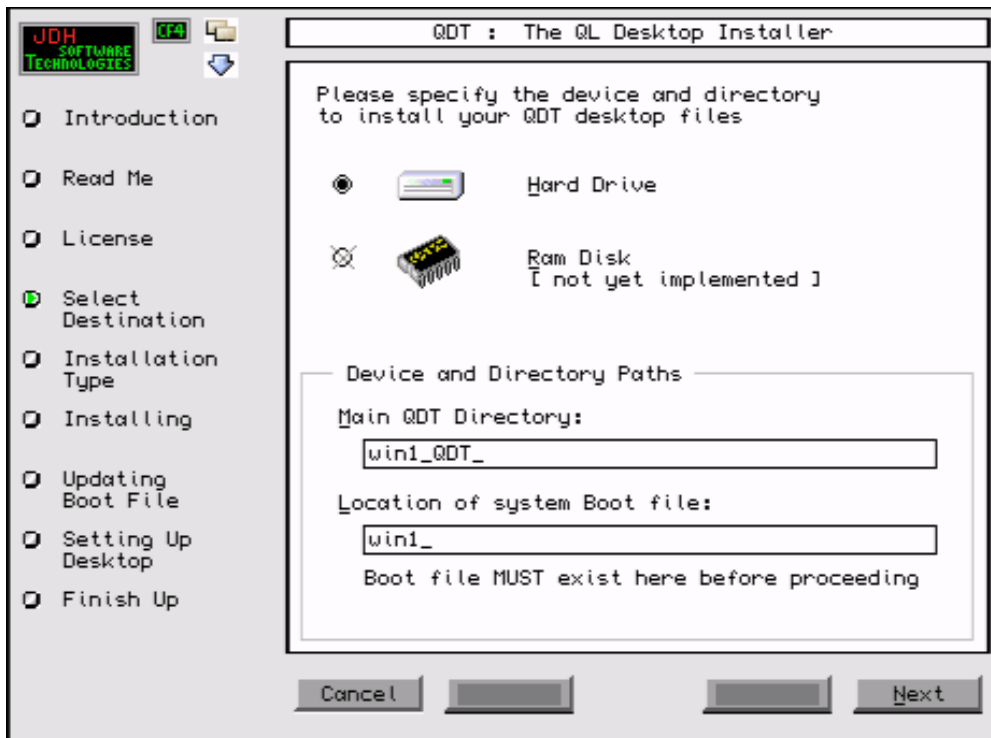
JDH SOFTWARE TECHNOLOGIES

CF4

Introduction

Read Me

License

Select Destination

Installation Type

Installing

Updating Boot File

Setting Up Desktop

Finish Up

QDT : The QL Desktop Installer

Please specify the device and directory to install your QDT desktop files

Hard Drive

Ram Disk
[ not yet implemented ]

Device and Directory Paths

Main QDT Directory:

win1_QDT_

Location of system Boot file:

win1_

Boot file MUST exist here before proceeding

Cancel

Next